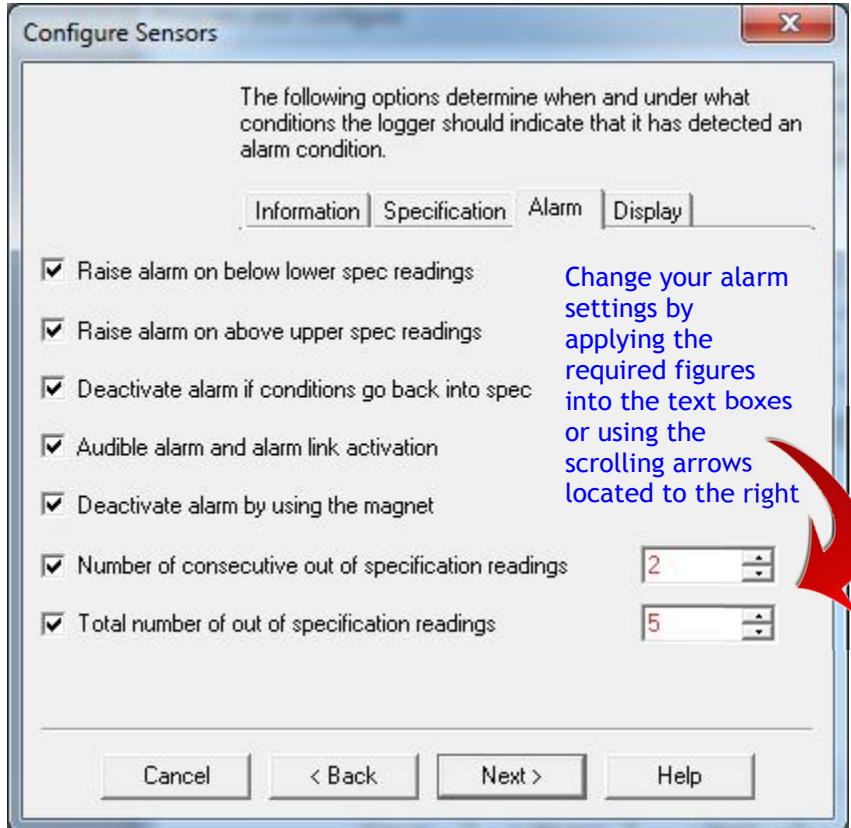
Configure Sensors

The following options determine when and under what conditions the logger should indicate that it has detected an alarm condition.

Information | Specification | Alarm | Display

Raise alarm on below lower spec readings

Raise alarm on above upper spec readings

Deactivate alarm if conditions go back into spec

Audible alarm and alarm link activation

Deactivate alarm by using the magnet

Number of consecutive out of specification readings 2

Total number of out of specification readings 5

Change your alarm settings by applying the required figures into the text boxes or using the scrolling arrows located to the right

Cancel | < Back | Next > | Help